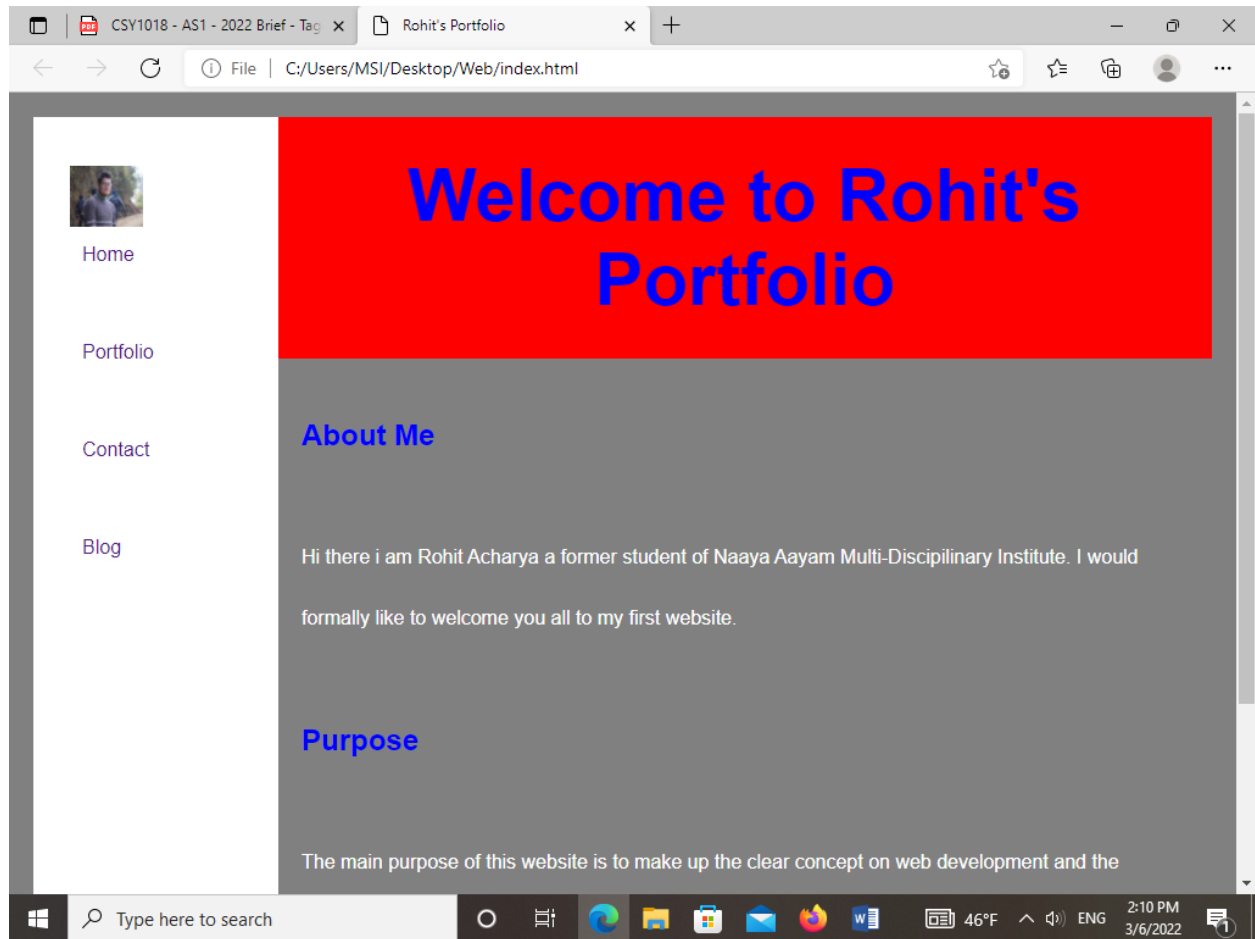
CSY1018 - AS1 - 2022 Brief - Tag
Rohit's Portfolio
File | C:/Users/MSI/Desktop/Web/index.html

Home

Portfolio

Contact

Blog

Welcome to Rohit's Portfolio

About Me

Hi there i am Rohit Acharya a former student of Naaya Aayam Multi-Discipilinary Institute. I would formally like to welcome you all to my first website.

Purpose

The main purpose of this website is to make up the clear concept on web development and the

Type here to search
46°F ENG 2:10 PM 3/6/2022